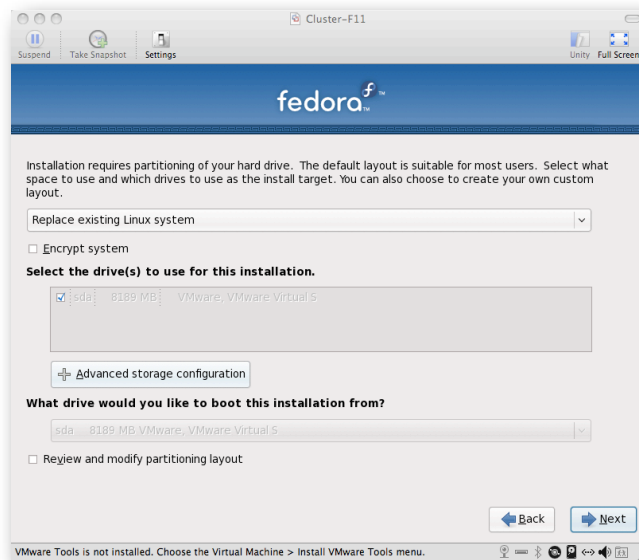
Cluster-F11

Suspend Take Snapshot Settings

Unity Full Screen

fedora

Installation requires partitioning of your hard drive. The default layout is suitable for most users. Select what space to use and which drives to use as the install target. You can also choose to create your own custom layout.

Replace existing Linux system

Encrypt system

Select the drive(s) to use for this installation.

sda 8189 MB VMware, VMware Virtual S

Advanced storage configuration

What drive would you like to boot this installation from?

sda 8189 MB VMware, VMware Virtual S

Review and modify partitioning layout

Back

Next

VMware Tools is not installed. Choose the Virtual Machine > Install VMware Tools menu.